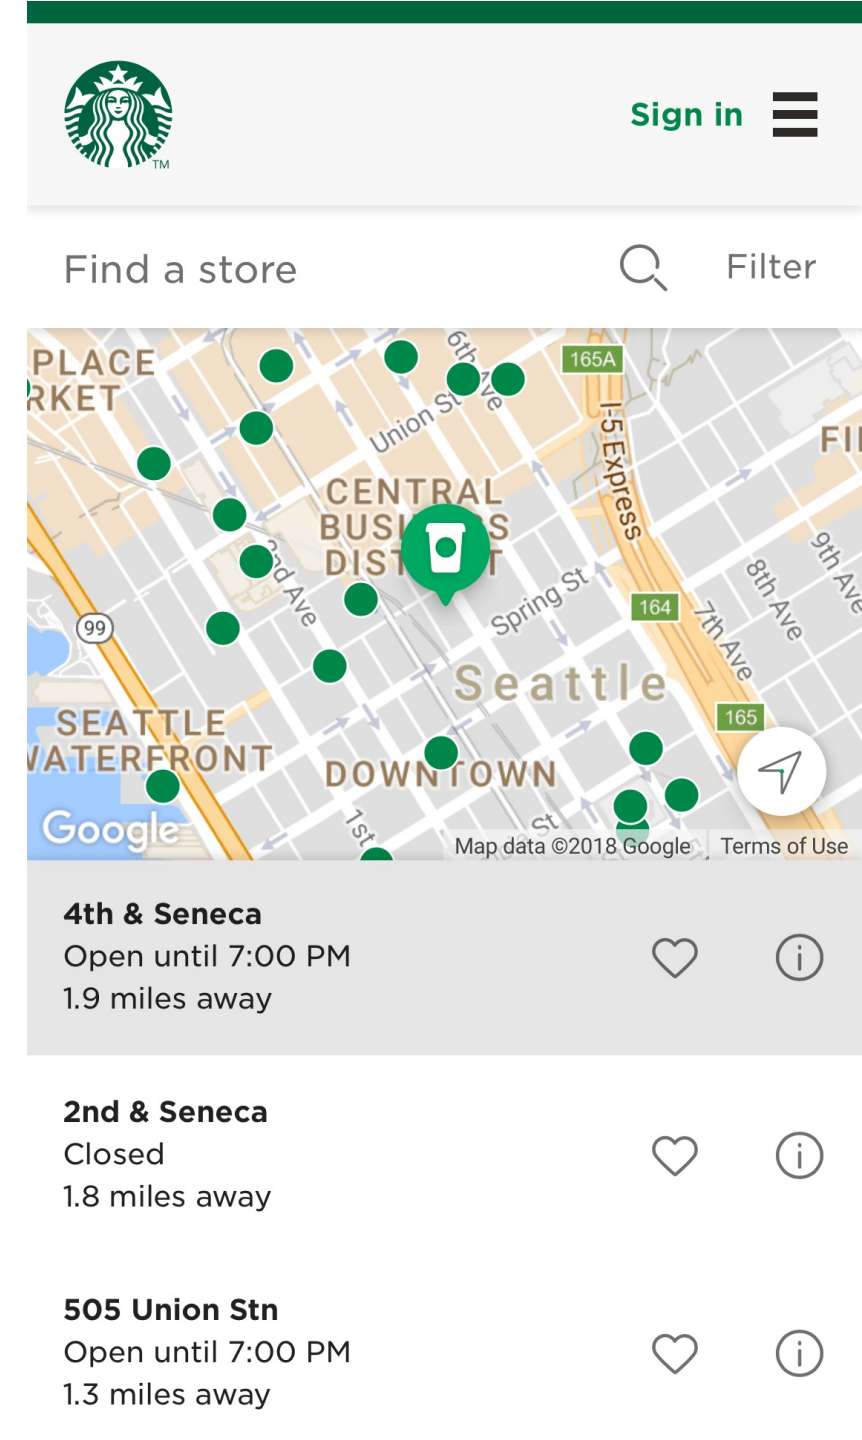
TM

Sign in

Find a store

Filter

PLACE
RKET
6th Ave
165A
Union St
I-5 Express
FI
CENTRAL
BUSI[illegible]S
DIST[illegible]T
9th Ave
8th Ave
2nd Ave
Spring St
164
7th Ave
99
Seattle
165
SEATTLE
VATERFRONT
DOWNTOWN
1st
St
Google
Map data ©2018 Google
Terms of Use

4th & Seneca
Open until 7:00 PM
1.9 miles away

2nd & Seneca
Closed
1.8 miles away

505 Union Stn
Open until 7:00 PM
1.3 miles away